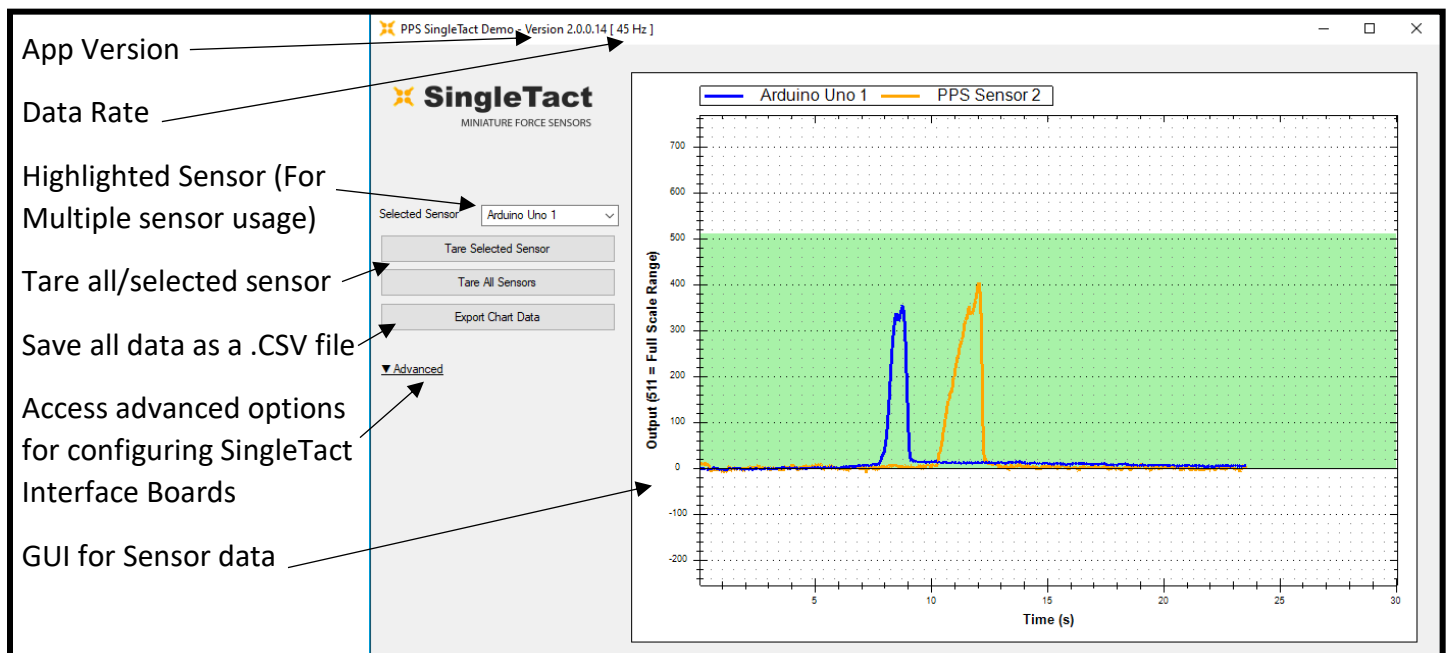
App Version

Data Rate

Highlighted Sensor (For Multiple sensor usage)

Tare all/selected sensor

Save all data as a .CSV file

Access advanced options for configuring SingleTact Interface Boards

GUI for Sensor data

PPS SingleTact Demo - Version 2.0.0.14 [ 45 Hz ]

SingleTact
MINIATURE FORCE SENSORS

Selected Sensor Arduino Uno 1

Tare Selected Sensor

Tare All Sensors

Export Chart Data

▼Advanced

Arduino Uno 1
PPS Sensor 2

700
600
500
400
300
200
100
0
-100
-200

Output (511 = Full Scale Range)

5
10
15
20
25
30

Time (s)